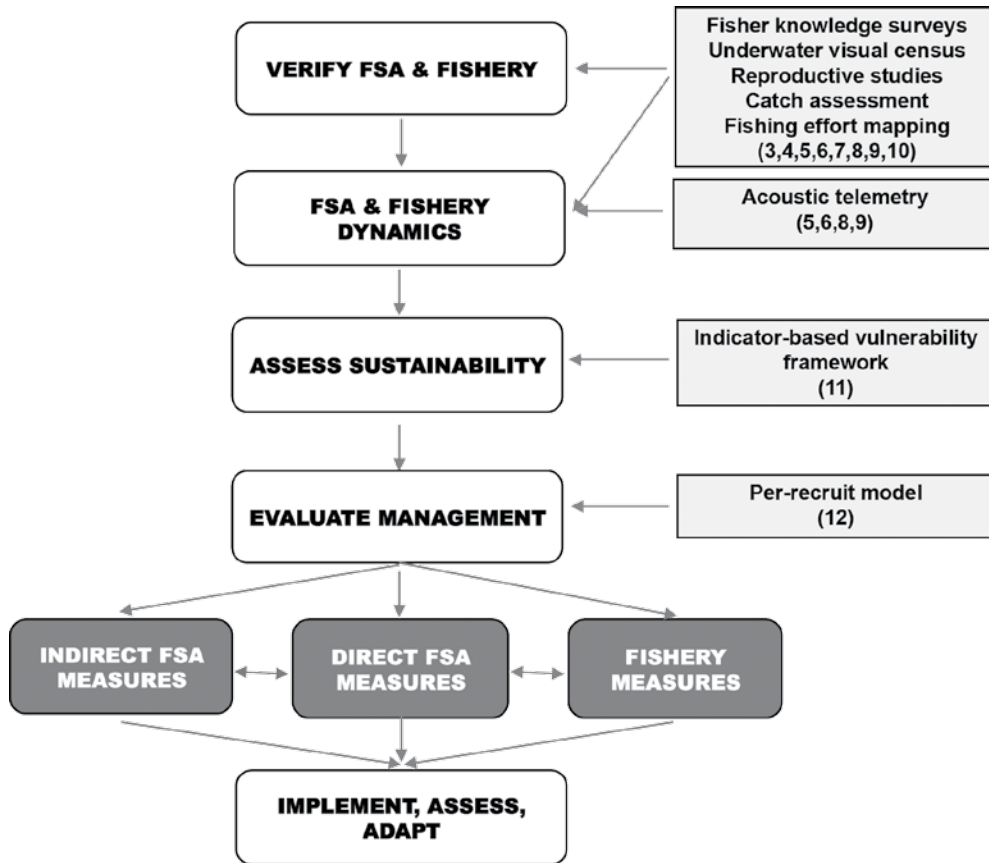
VERIFY FSA & FISHERY

Fisher knowledge surveys
Underwater visual census
Reproductive studies
Catch assessment
Fishing effort mapping
(3,4,5,6,7,8,9,10)

FSA & FISHERY DYNAMICS

Acoustic telemetry
(5,6,8,9)

ASSESS SUSTAINABILITY

Indicator-based vulnerability framework
(11)

EVALUATE MANAGEMENT

Per-recruit model
(12)

INDIRECT FSA MEASURES

DIRECT FSA MEASURES

FISHERY MEASURES

IMPLEMENT, ASSESS, ADAPT